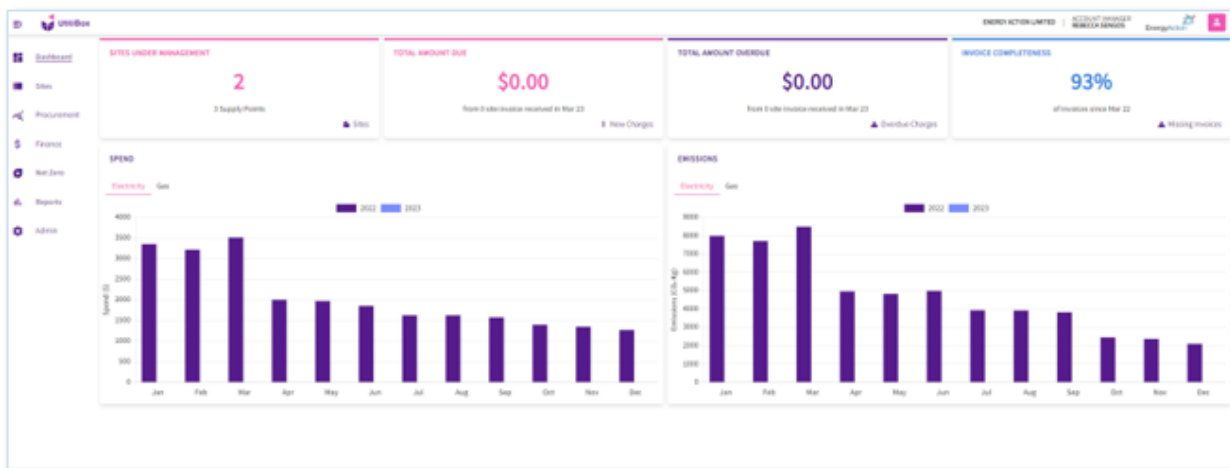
UtiliBox

ENERGY ACTION LIMITED | ACCOUNT MANAGER REBECCA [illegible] | EnergyAction

Dashboard
Sites
Procurement
Finance
Net Zero
Reports
Admin

SITES UNDER MANAGEMENT
2
3 Supply Points
Sites

TOTAL AMOUNT DUE
$0.00
from 0 site invoice received in Mar 23
New Charges

TOTAL AMOUNT OVERDUE
$0.00
from 0 site invoice received in Mar 23
Overdue Charges

INVOICE COMPLETENESS
93%
of invoices since Mar 22
Missing Invoices

SPEND
Electricity Gas
2022 2023
Spend ($)
4000
3500
3000
2500
2000
1500
1000
500
0
Jan Feb Mar Apr May Jun Jul Aug Sep Oct Nov Dec

EMISSIONS
Electricity Gas
2022 2023
Emissions (CO₂-Kg)
9000
8000
7000
6000
5000
4000
3000
2000
1000
0
Jan Feb Mar Apr May Jun Jul Aug Sep Oct Nov Dec